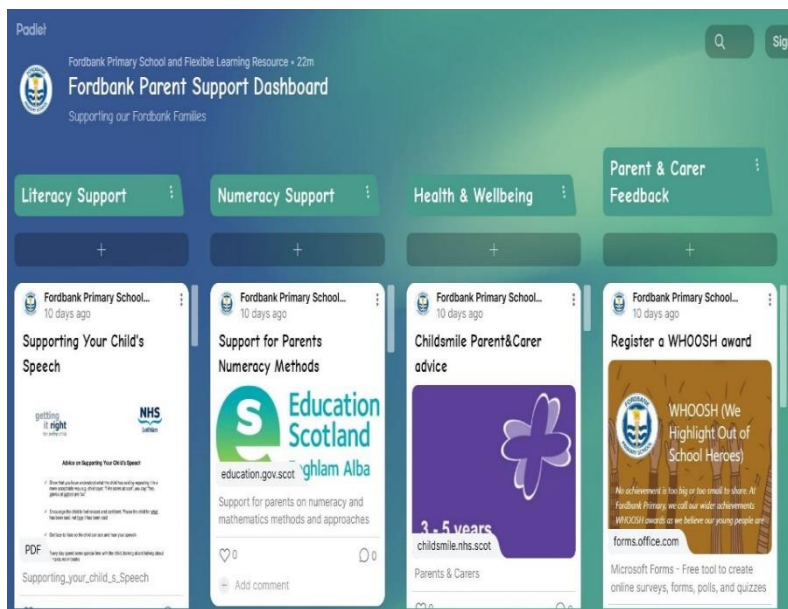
Padlet

Sig

Fordbank Primary School and Flexible Learning Resource • 22m

Fordbank Parent Support Dashboard

Supporting our Fordbank Families

Literacy Support

Numeracy Support

Health & Wellbeing

Parent & Carer Feedback

+

+

+

+

Fordbank Primary School...
10 days ago

Supporting Your Child's Speech

getting it right

NHS

Advice on Supporting Your Child's Speech

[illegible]

PDF

Supporting_your_child_s_Speech

Fordbank Primary School...
10 days ago

Support for Parents Numeracy Methods

Education Scotland

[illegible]ghlam Alba

education.gov.scot

Support for parents on numeracy and mathematics methods and approaches

0

0

Add comment

Fordbank Primary School...
10 days ago

Childsmile Parent&Carer advice

3 - 5 years

childsmile.nhs.scot

Parents & Carers

Fordbank Primary School...
10 days ago

Register a WHOOSH award

WHOOSH (We Highlight Out of School Heroes)

No achievement is too big or too small to share. At Fordbank Primary, we call our wider achievements WHOOSH awards as we believe our young people are

forms.office.com

Microsoft Forms - Free tool to create online surveys, forms, polls, and quizzes